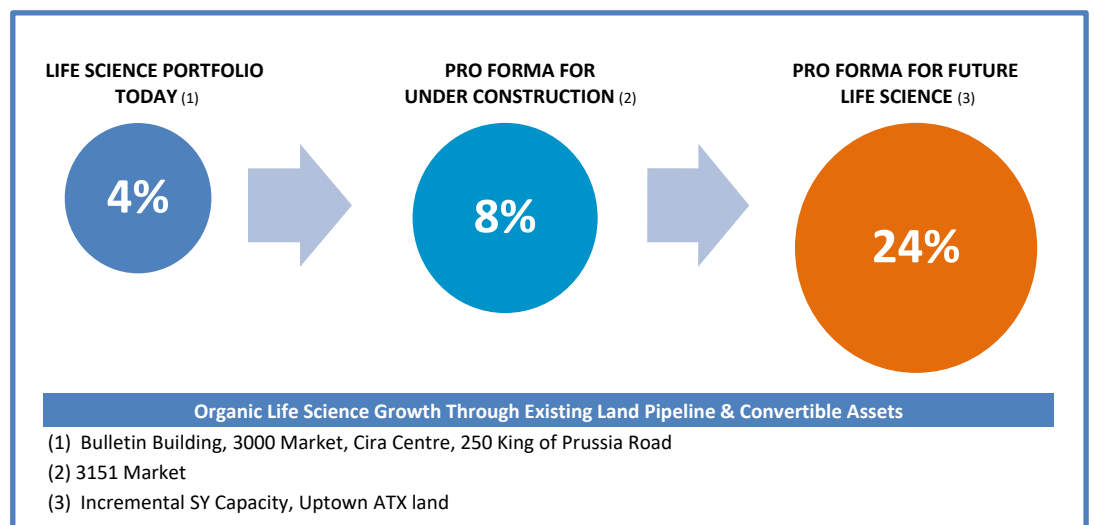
LIFE SCIENCE PORTFOLIO TODAY (1)

4%

PRO FORMA FOR UNDER CONSTRUCTION (2)

8%

PRO FORMA FOR FUTURE LIFE SCIENCE (3)

24%

Organic Life Science Growth Through Existing Land Pipeline & Convertible Assets

(1) Bulletin Building, 3000 Market, Cira Centre, 250 King of Prussia Road

(2) 3151 Market

(3) Incremental SY Capacity, Uptown ATX land